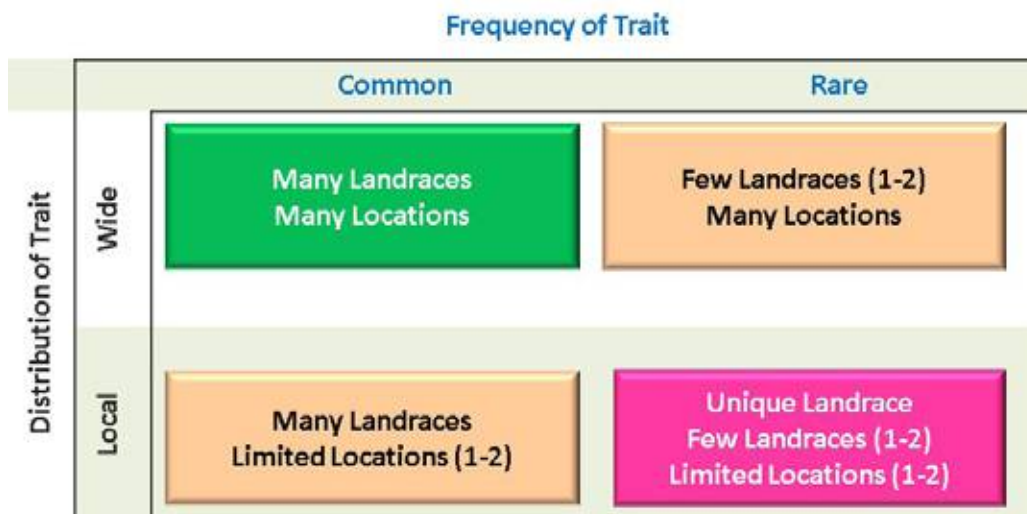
Frequency of Trait

| | | Common | Rare |
|---|---|---|---|
| Distribution of Trait | Wide | Many Landraces Many Locations | Few Landraces (1-2) Many Locations |
| | Local | Many Landraces Limited Locations (1-2) | Unique Landrace Few Landraces (1-2) Limited Locations (1-2) |